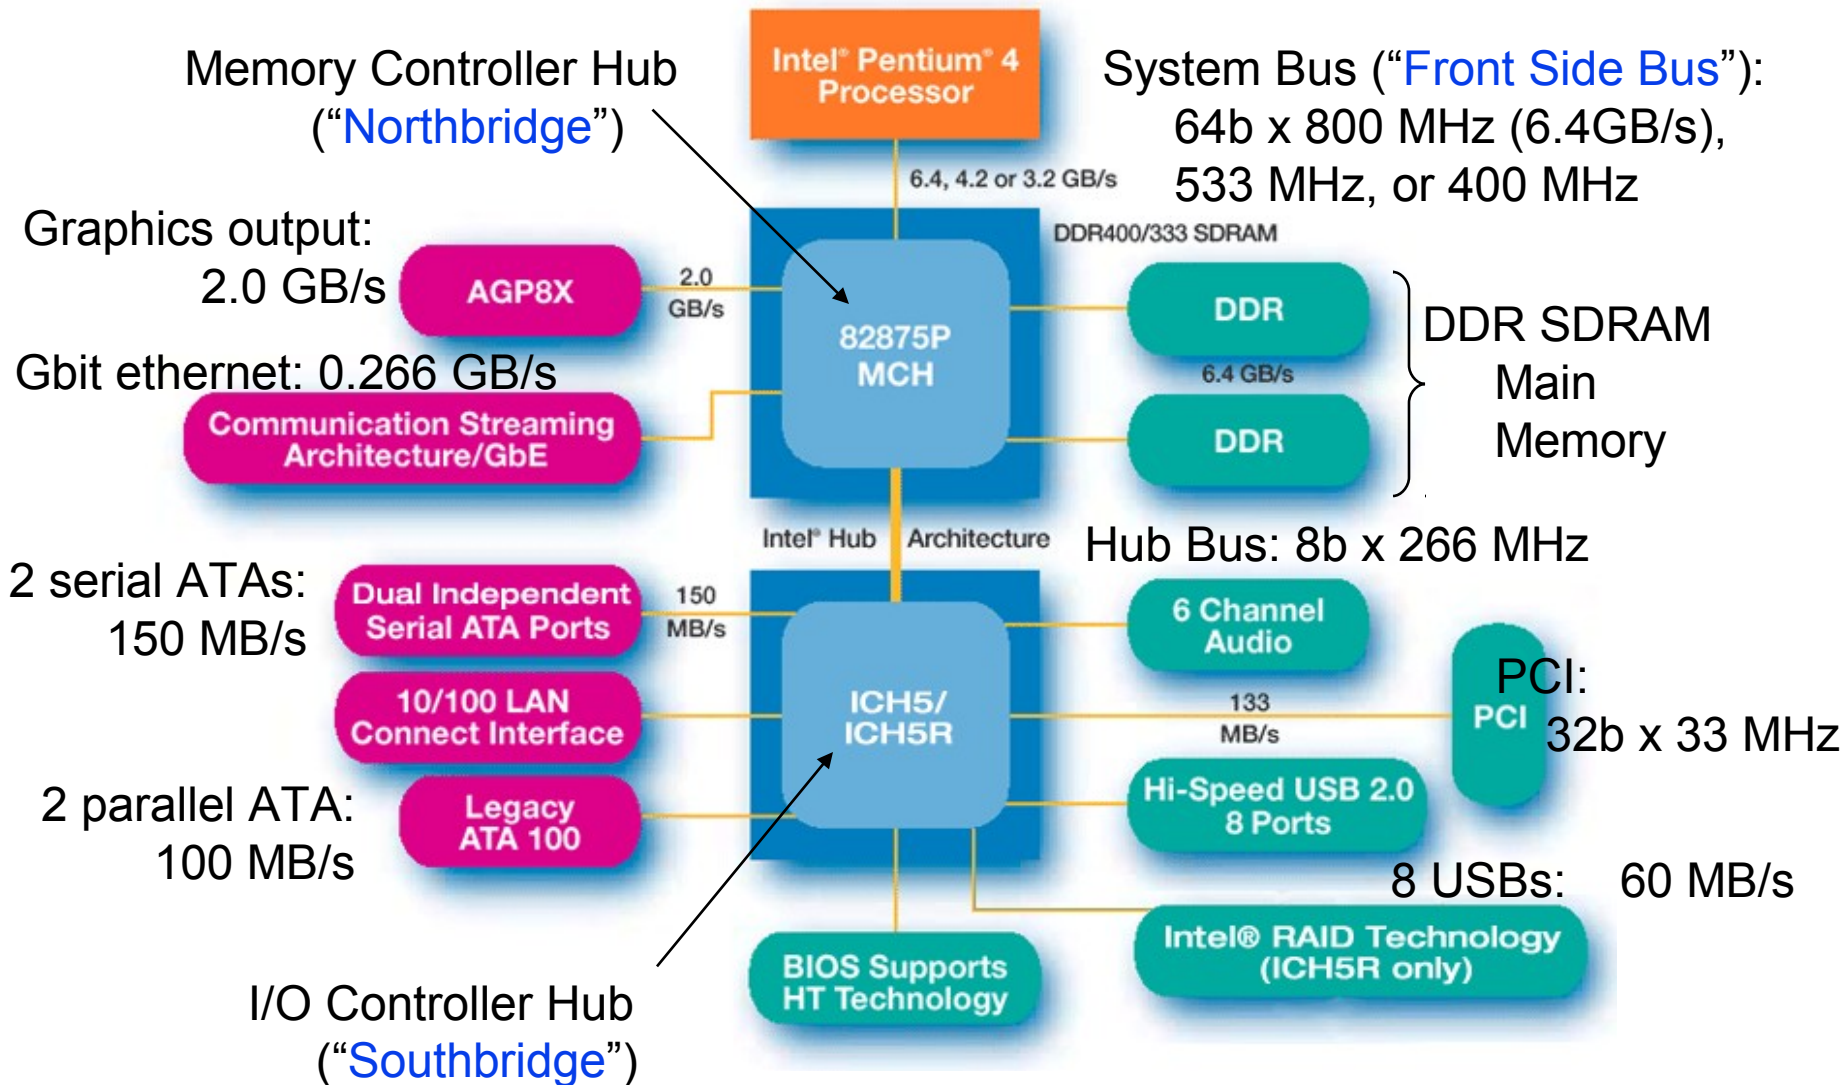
Memory Controller Hub
("Northbridge")

Intel® Pentium® 4 Processor

System Bus ("Front Side Bus"): 64b x 800 MHz (6.4GB/s), 533 MHz, or 400 MHz

6.4, 4.2 or 3.2 GB/s

DDR400/333 SDRAM

Graphics output: 2.0 GB/s

AGP8X

2.0 GB/s

82875P MCH

DDR

6.4 GB/s

DDR

DDR SDRAM Main Memory

Gbit ethernet: 0.266 GB/s

Communication Streaming Architecture/GbE

Intel® Hub Architecture

Hub Bus: 8b x 266 MHz

2 serial ATAs: 150 MB/s

Dual Independent Serial ATA Ports

150 MB/s

6 Channel Audio

ICH5/ ICH5R

133 MB/s

PCI

PCI: 32b x 33 MHz

10/100 LAN Connect Interface

2 parallel ATA: 100 MB/s

Legacy ATA 100

Hi-Speed USB 2.0 8 Ports

8 USBs: 60 MB/s

Intel® RAID Technology (ICH5R only)

BIOS Supports HT Technology

I/O Controller Hub
("Southbridge")